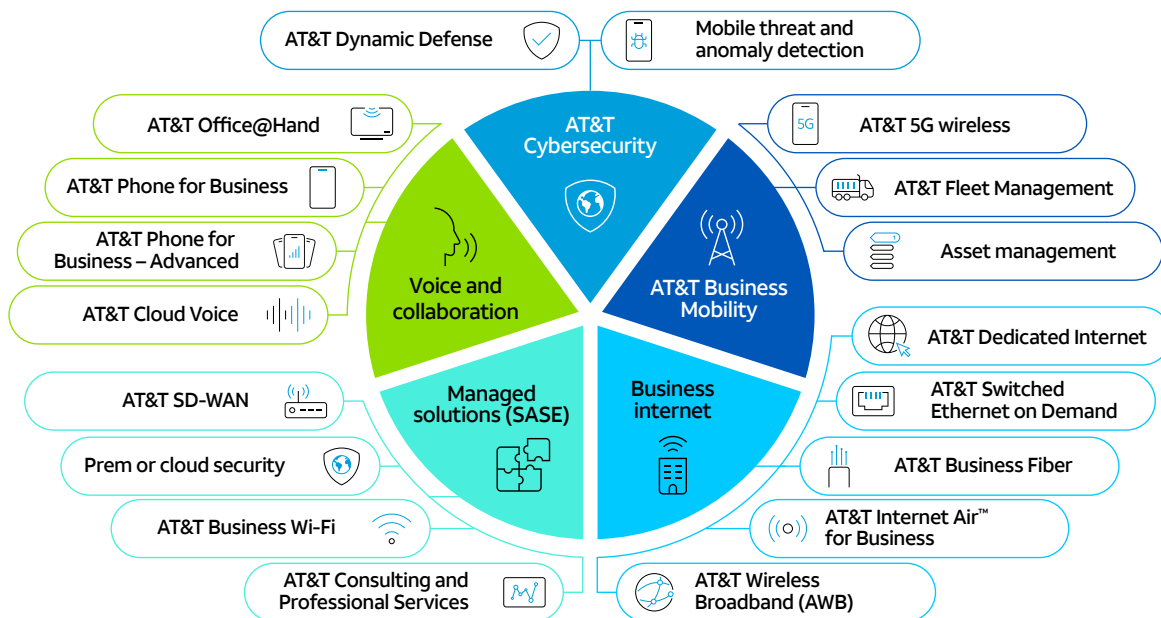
AT&T Dynamic Defense

Mobile threat and anomaly detection

AT&T Office@Hand

AT&T Phone for Business

AT&T Phone for Business – Advanced

AT&T Cloud Voice

AT&T Cybersecurity

Voice and collaboration

AT&T Business Mobility

5G

AT&T 5G wireless

AT&T Fleet Management

Asset management

Managed solutions (SASE)

Business internet

AT&T Dedicated Internet

AT&T Switched Ethernet on Demand

AT&T Business Fiber

AT&T Internet Air™ for Business

AT&T Wireless Broadband (AWB)

AT&T SD-WAN

Prem or cloud security

AT&T Business Wi-Fi

AT&T Consulting and Professional Services